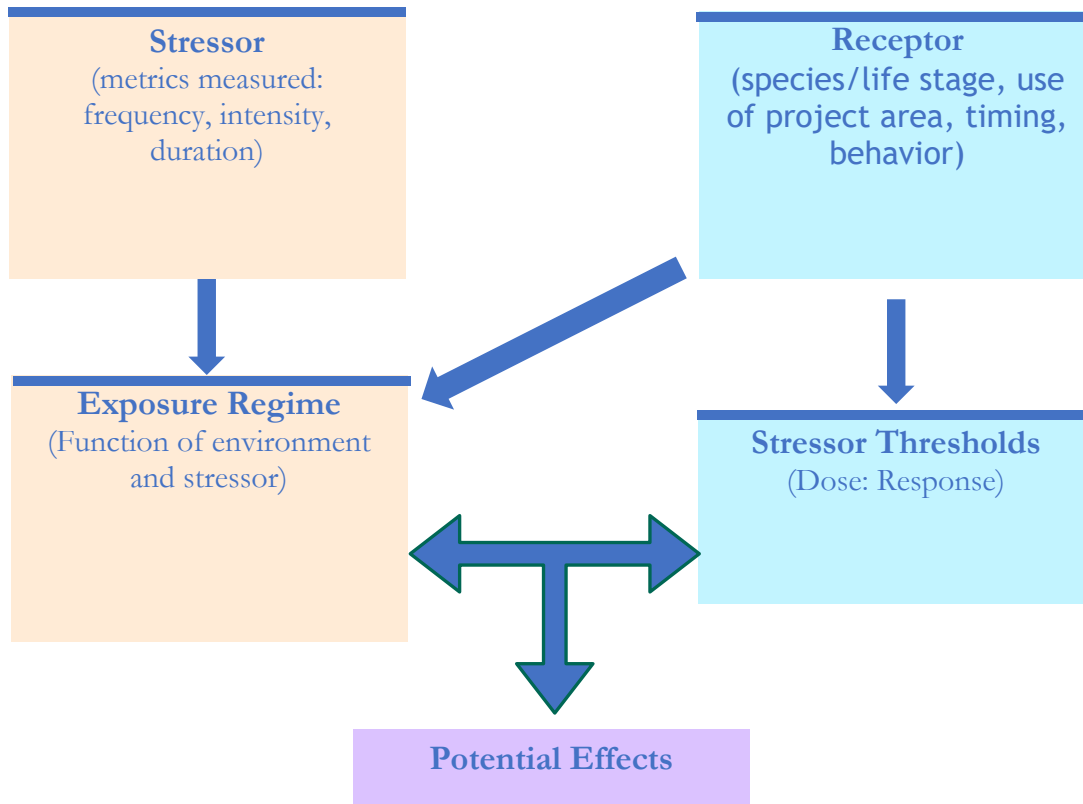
Stressor
(metrics measured: frequency, intensity, duration)

Receptor
(species/life stage, use of project area, timing, behavior)

Exposure Regime
(Function of environment and stressor)

Stressor Thresholds
(Dose: Response)

Potential Effects